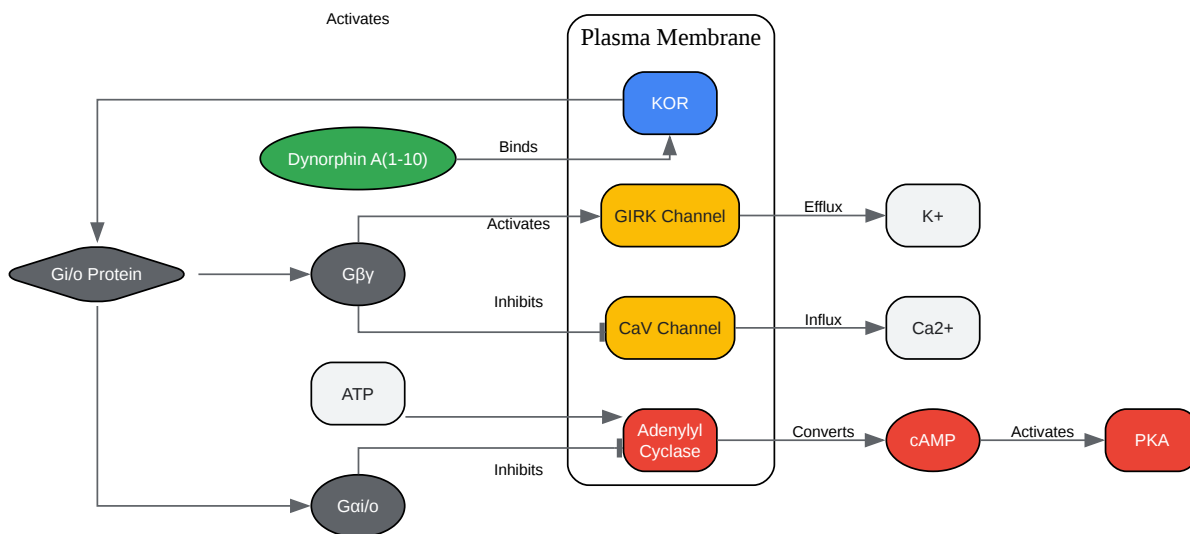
Activates

Plasma Membrane

KOR

Dynorphin A(1-10)

Binds

GIRK Channel

Activates

Efflux

K+

Gi/o Protein

Gβγ

Inhibits

CaV Channel

Influx

Ca2+

ATP

Adenylyl Cyclase

Converts

cAMP

Activates

PKA

Inhibits

Gαi/o